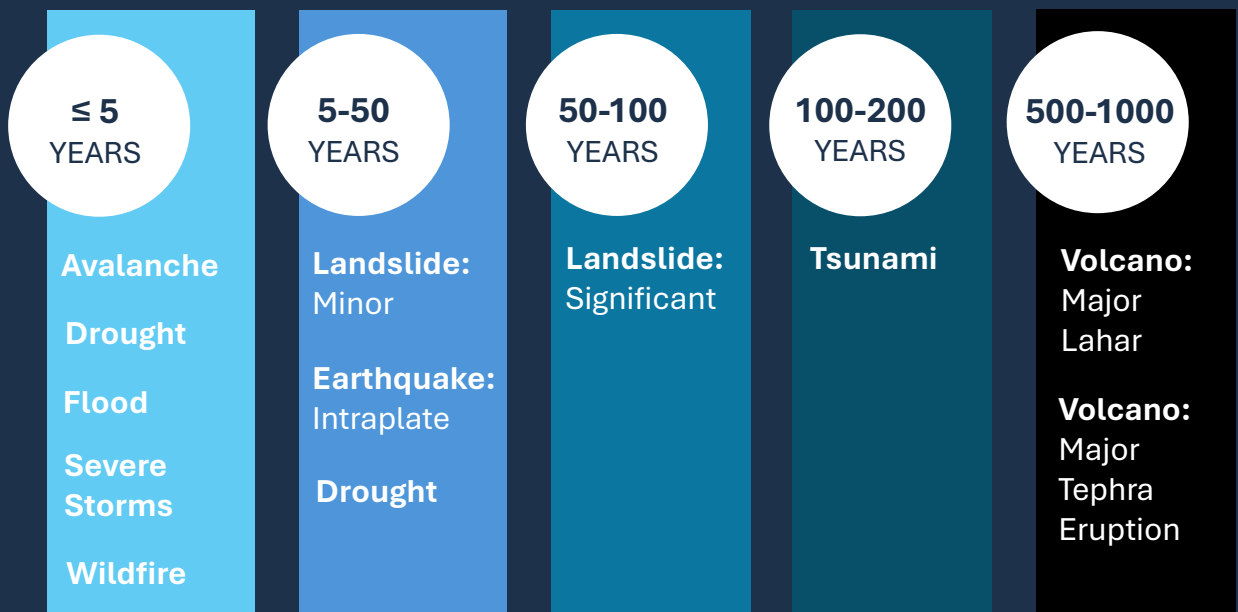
≤ 5
YEARS

Avalanche

Drought

Flood

Severe Storms

Wildfire

5-50
YEARS

Landslide: Minor

Earthquake: Intraplate

Drought

50-100
YEARS

Landslide: Significant

100-200
YEARS

Tsunami

500-1000
YEARS

Volcano: Major Lahar

Volcano: Major Tephra Eruption